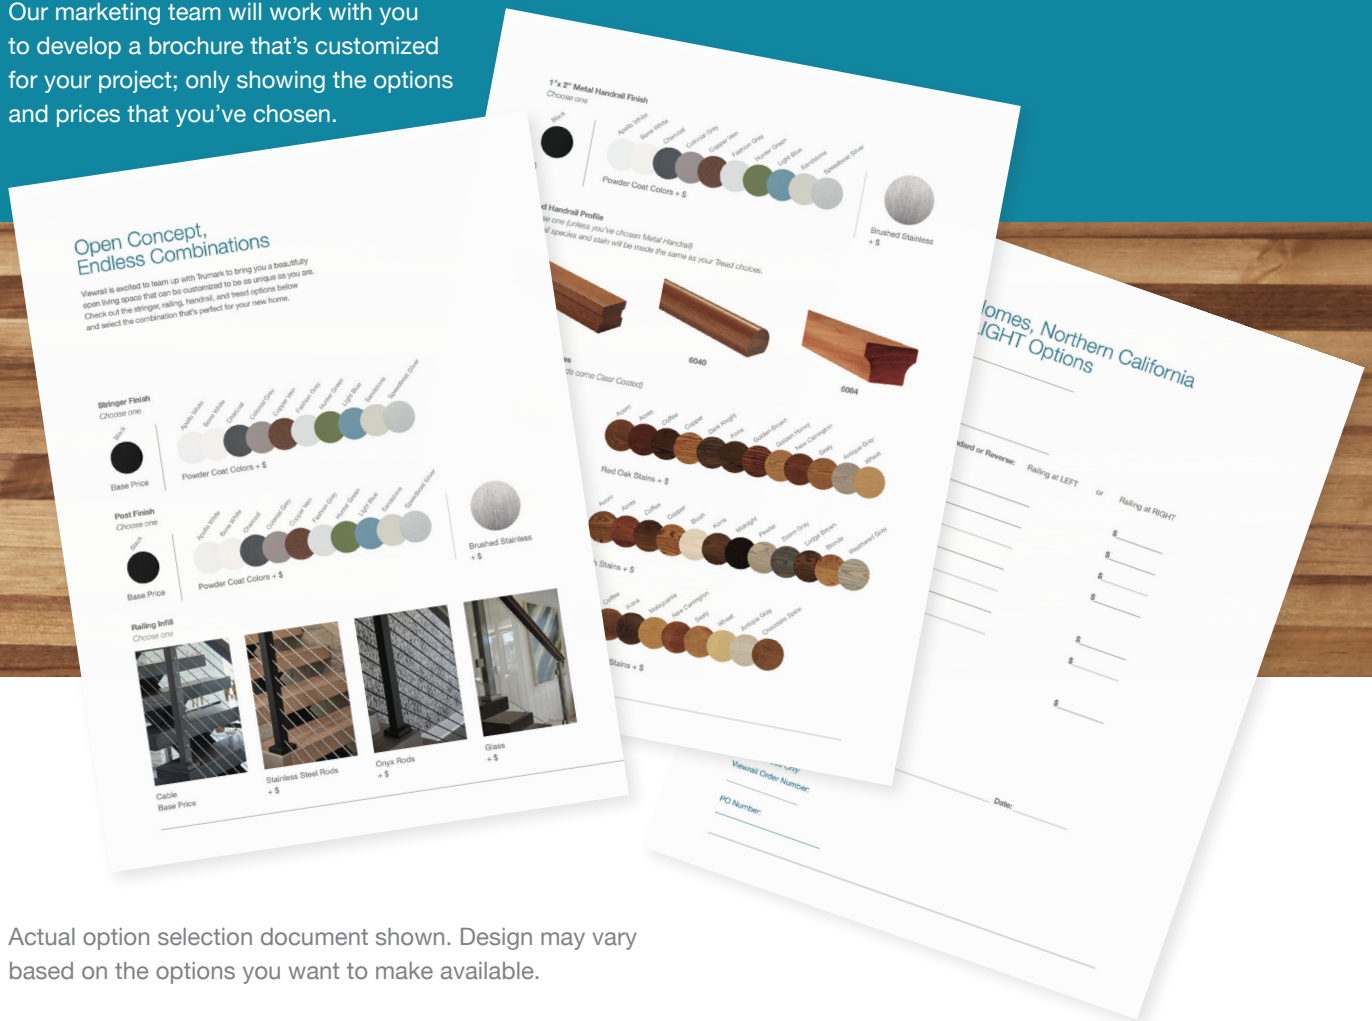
Our marketing team will work with you to develop a brochure that's customized for your project; only showing the options and prices that you've chosen.

Open Concept, Endless Combinations

Viewrail is excited to team up with Trumark to bring you a beautifully open living space that can be customized to be as unique as you are. Check out the stringer, railing, handrail, and tread options below and select the combination that's perfect for your new home.

Stringer Finish
Choose one
Black
Base Price
Apollo White Bone White Charcoal Colonial Gray Copper Vein Fashion Gray Hunter Green Light Blue Sandstone Speedboat Silver
Powder Coat Colors + $

Post Finish
Choose one
Black
Base Price
Apollo White Bone White Charcoal Colonial Gray Copper Vein Fashion Gray Hunter Green Light Blue Sandstone Speedboat Silver
Powder Coat Colors + $
Brushed Stainless
+ $

Railing Infill
Choose one
Cable
Base Price
Stainless Steel Rods
+ $
Onyx Rods
+ $
Glass
+ $

1"x 2" Metal Handrail Finish
Choose one
Black
Apollo White Bone White Charcoal Colonial Gray Copper Vein Fashion Gray Hunter Green Light Blue Sandstone Speedboat Silver
Powder Coat Colors + $
Brushed Stainless
+ $

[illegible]d Handrail Profile
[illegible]se one (unless you've chosen Metal Handrail)
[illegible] species and stain will be made the same as your Tread choice.
6040
6004

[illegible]s
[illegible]ds come Clear Coated)
Acorn Acres Coffee Copper Dark Knight Kona Golden Brown Golden Honey New Carrington Seely Antique Gray Wheat
Red Oak Stains + $
Acorn Acres Coffee Copper Birch Kona Midnight Pewter Stone Gray Lodge Brown Blonde Weathered Gray
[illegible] Stains + $
Coffee Kona Mahogany New Carrington Seely Wheat Antique Gray Chocolate Spice
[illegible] Stains + $

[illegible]omes, Northern California
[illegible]IGHT Options
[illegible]dard or Reverse: Railing at LEFT or Railing at RIGHT
$
$
$
$
$
$
$
Viewrail Order Number:
PO Number:
Date:

Actual option selection document shown. Design may vary based on the options you want to make available.